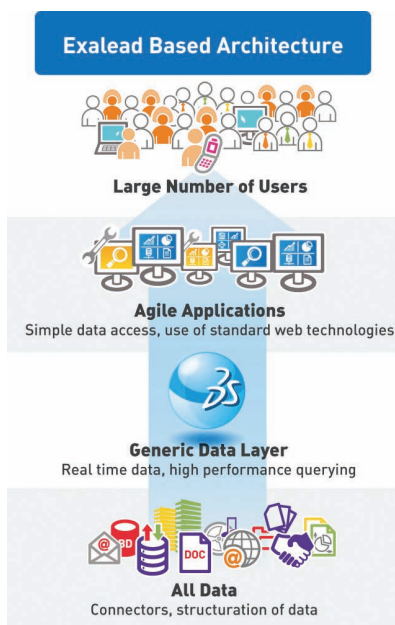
Exalead Based Architecture

Large Number of Users

Agile Applications
Simple data access, use of standard web technologies

Generic Data Layer
Real time data, high performance querying

BD
DOC

All Data
Connectors, structuration of data